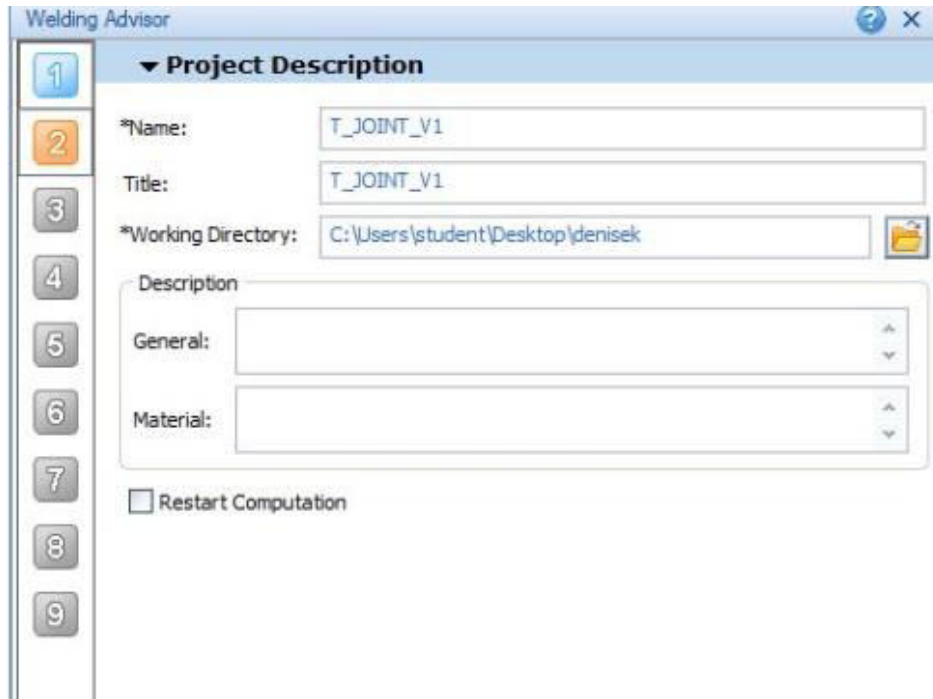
Welding Advisor

1
2
3
4
5
6
7
8
9

▾ Project Description

*Name: T_JOINT_V1

Title: T_JOINT_V1

*Working Directory: C:\Users\student\Desktop\denisek

Description

General:

Material:

Restart Computation